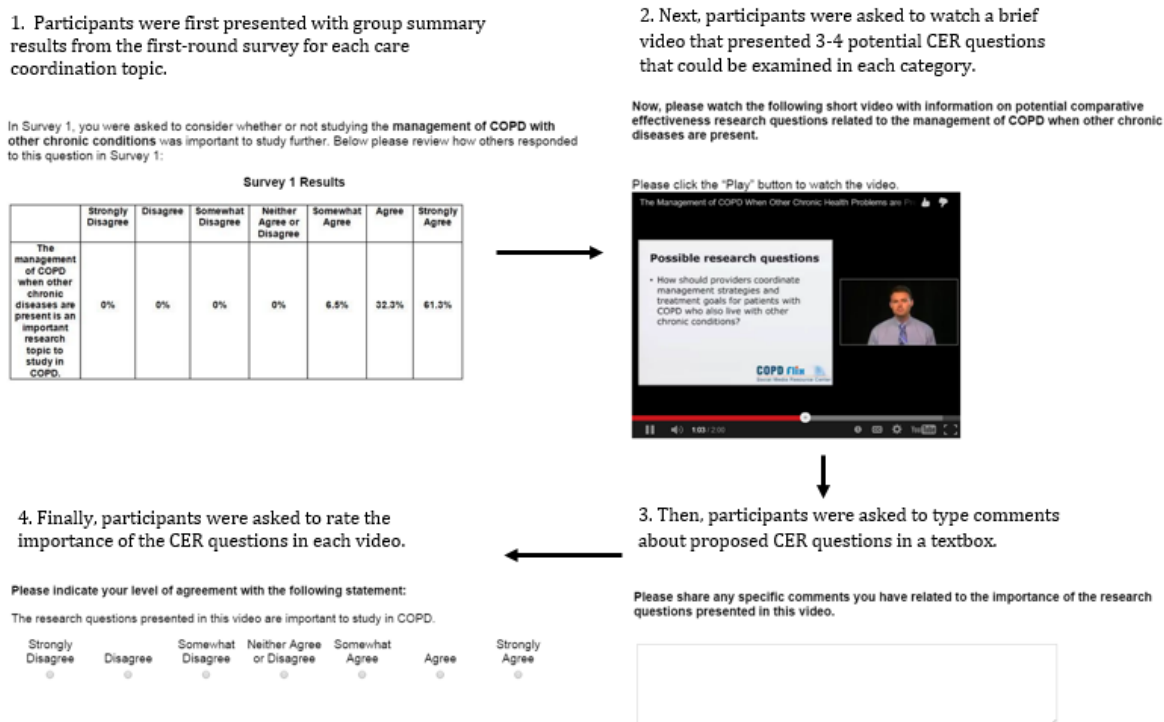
1. Participants were first presented with group summary results from the first-round survey for each care coordination topic.

In Survey 1, you were asked to consider whether or not studying the **management of COPD with other chronic conditions** was important to study further. Below please review how others responded to this question in Survey 1:

**Survey 1 Results**

| | Strongly Disagree | Disagree | Somewhat Disagree | Neither Agree or Disagree | Somewhat Agree | Agree | Strongly Agree |
|---|---|---|---|---|---|---|---|
| The management of COPD when other chronic diseases are present is an important research topic to study in COPD. | 0% | 0% | 0% | 0% | 6.5% | 32.3% | 61.3% |

2. Next, participants were asked to watch a brief video that presented 3-4 potential CER questions that could be examined in each category.

Now, please watch the following short video with information on potential comparative effectiveness research questions related to the management of COPD when other chronic diseases are present.

Please click the "Play" button to watch the video.

The Management of COPD When Other Chronic Health Problems are Pr

Possible research questions

• How should providers coordinate management strategies and treatment goals for patients with COPD who also live with other chronic conditions?

COPD Flix
Social Media Resource Center

1:03 / 2:00

YouTube

3. Then, participants were asked to type comments about proposed CER questions in a textbox.

Please share any specific comments you have related to the importance of the research questions presented in this video.

4. Finally, participants were asked to rate the importance of the CER questions in each video.

Please indicate your level of agreement with the following statement:

The research questions presented in this video are important to study in COPD.

Strongly Disagree   Disagree   Somewhat Disagree   Neither Agree or Disagree   Somewhat Agree   Agree   Strongly Agree